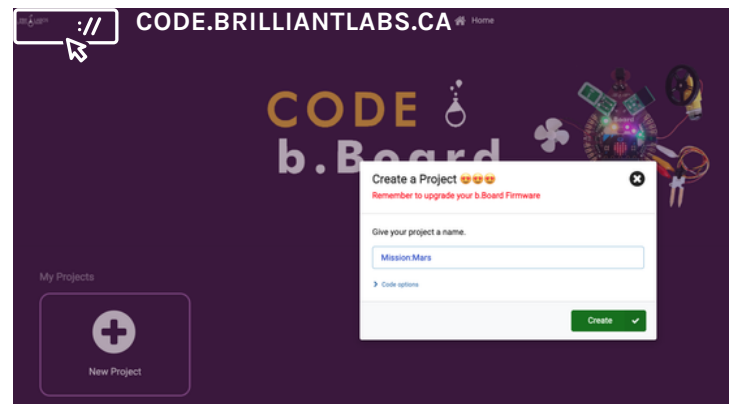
:// CODE.BRILLIANTLABS.CA

Home

CODE

b.Board

My Projects

New Project

Create a Project 😍😍😍

Remember to upgrade your b.Board Firmware

Give your project a name.

Mission:Mars

Code options

Create